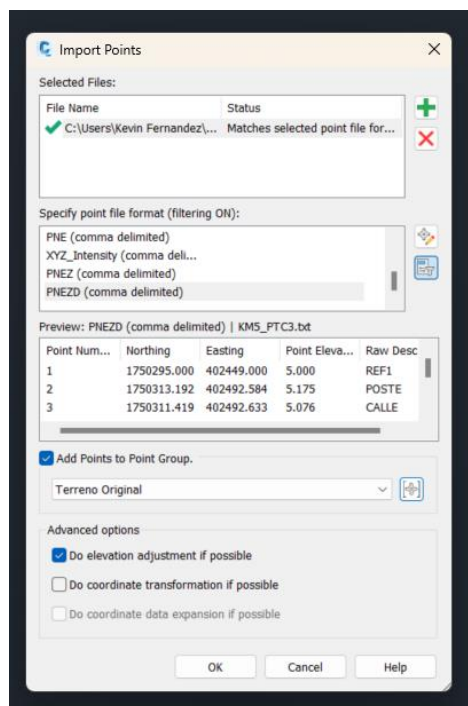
Import Points

Selected Files:

| File Name | Status |
|---|---|
| C:\Users\Kevin Fernandez\... | Matches selected point file for... |

Specify point file format (filtering ON):

PNE (comma delimited)
XYZ_Intensity (comma deli...
PNEZ (comma delimited)
PNEZD (comma delimited)

Preview: PNEZD (comma delimited) | KM5_PTC3.txt

| Point Num... | Northing | Easting | Point Eleva... | Raw Desc |
|---|---|---|---|---|
| 1 | 1750295.000 | 402449.000 | 5.000 | REF1 |
| 2 | 1750313.192 | 402492.584 | 5.175 | POSTE |
| 3 | 1750311.419 | 402492.633 | 5.076 | CALLE |

Add Points to Point Group.

Terreno Original

Advanced options

Do elevation adjustment if possible

Do coordinate transformation if possible

Do coordinate data expansion if possible

OK Cancel Help